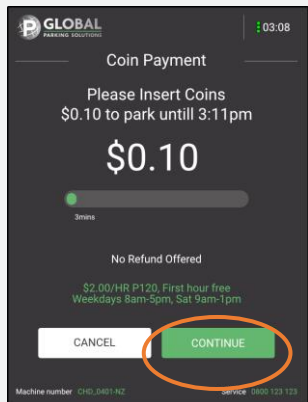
GLOBAL
PARKING SOLUTIONS

03:08

Coin Payment

Please Insert Coins
$0.10 to park untill 3:11pm

$0.10

3mins

No Refund Offered

$2.00/HR P120, First hour free
Weekdays 8am-5pm, Sat 9am-1pm

CANCEL

CONTINUE

Machine number CHD_0401-NZ

Service 0800 123 123